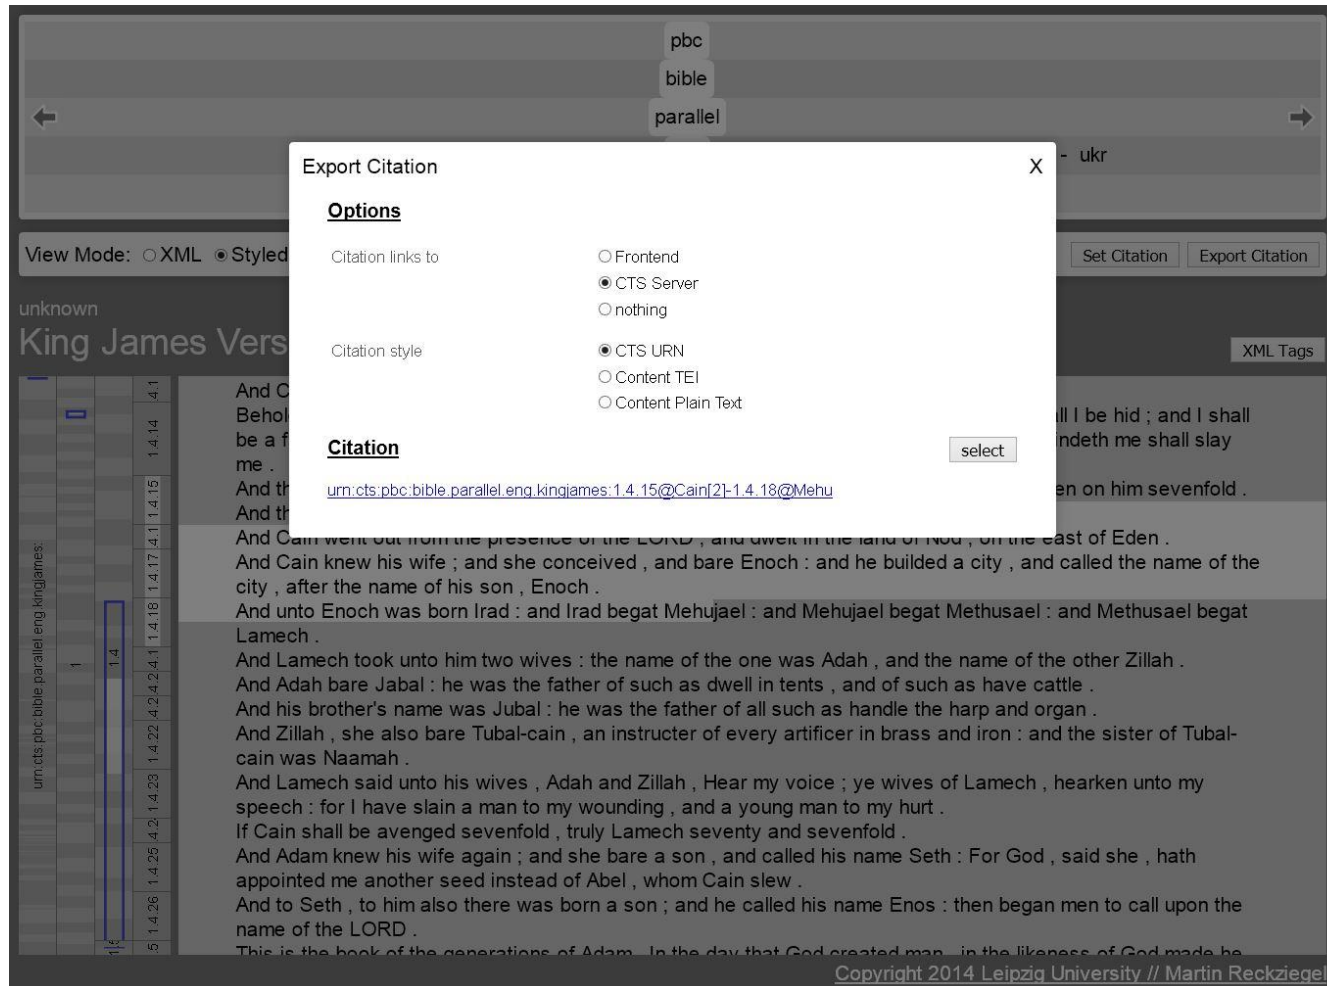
pbc
bible
parallel
- ukr

View Mode: XML Styled

Set Citation Export Citation

unknown
King James Vers

XML Tags

Export Citation X

Options

Citation links to
Frontend
CTS Server
nothing

Citation style
CTS URN
Content TEI
Content Plain Text

Citation select

urn:cts:pbc:bible.parallel.eng.kingjames:1.4.15@Cain[2]-1.4.18@Mehu

urn:cts:pbc:bible.parallel.eng.kingjames:
1
1.4
4.1
1.4.14
1.4.15
4.1
1.4.17
1.4.18
4.1
4.2
4.2
1.4.22
1.4.23
4.2
1.4.25
1.4.26
5

And C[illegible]
Behol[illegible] ll I be hid ; and I shall be a f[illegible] ndeth me shall slay me .
And th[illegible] en on him sevenfold .
And th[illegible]
And Cain went out from the presence of the LORD , and dwelt in the land of Nod , on the east of Eden .
And Cain knew his wife ; and she conceived , and bare Enoch : and he builded a city , and called the name of the city , after the name of his son , Enoch .
And unto Enoch was born Irad : and Irad begat Mehujael : and Mehujael begat Methusael : and Methusael begat Lamech .
And Lamech took unto him two wives : the name of the one was Adah , and the name of the other Zillah .
And Adah bare Jabal : he was the father of such as dwell in tents , and of such as have cattle .
And his brother's name was Jubal : he was the father of all such as handle the harp and organ .
And Zillah , she also bare Tubal-cain , an instructer of every artificer in brass and iron : and the sister of Tubalcain was Naamah .
And Lamech said unto his wives , Adah and Zillah , Hear my voice ; ye wives of Lamech , hearken unto my speech : for I have slain a man to my wounding , and a young man to my hurt .
If Cain shall be avenged sevenfold , truly Lamech seventy and sevenfold .
And Adam knew his wife again ; and she bare a son , and called his name Seth : For God , said she , hath appointed me another seed instead of Abel , whom Cain slew .
And to Seth , to him also there was born a son ; and he called his name Enos : then began men to call upon the name of the LORD .
This is the book of the generations of Adam . In the day that God created man , in the likeness of God made he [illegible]

Copyright 2014 Leipzig University // Martin Reckziegel